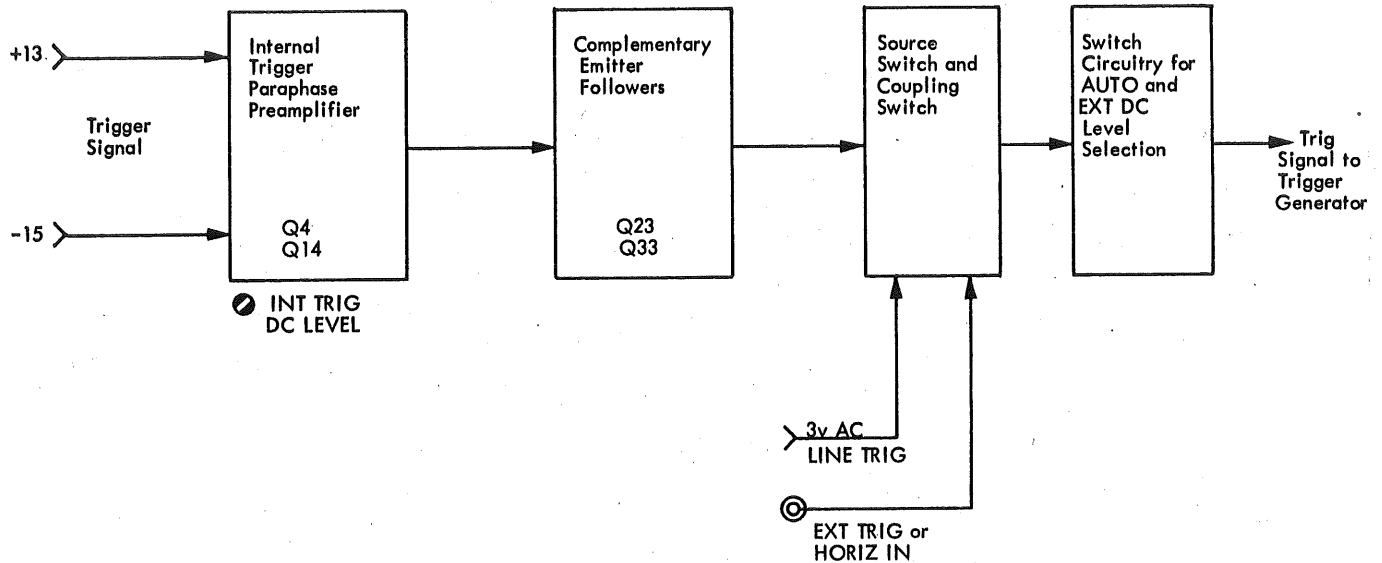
+13

Trigger Signal

-15

Internal Trigger Paraphase Preamplifier

Q4
Q14

INT TRIG DC LEVEL

Complementary Emitter Followers

Q23
Q33

Source Switch and Coupling Switch

3v AC LINE TRIG

EXT TRIG or HORIZ IN

Switch Circuitry for AUTO and EXT DC Level Selection

Trig Signal to Trigger Generator